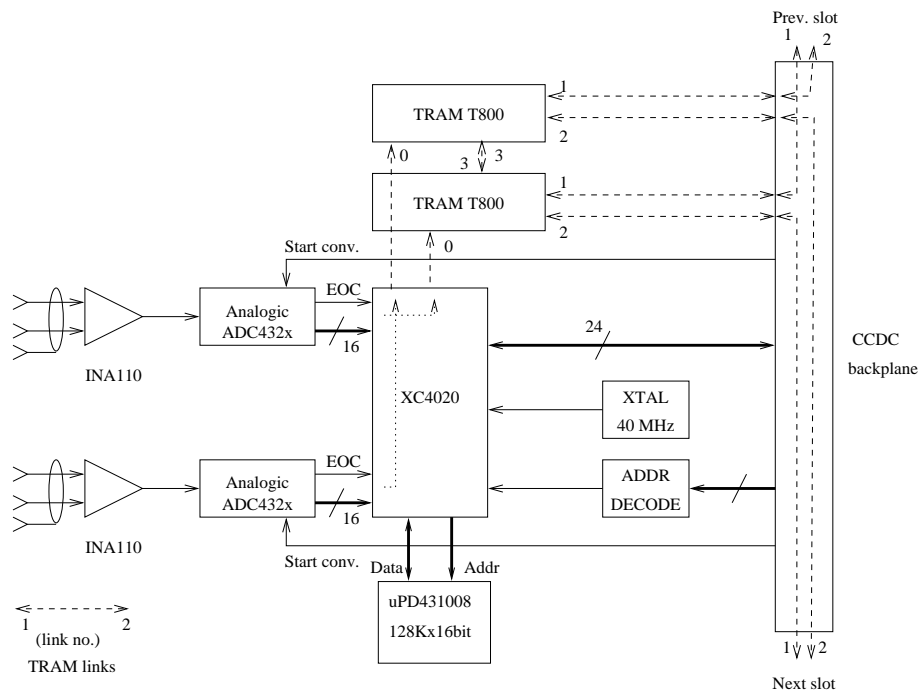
Prev. slot
1
2
1
TRAM T800
2
0
3
3
1
TRAM T800
2
Start conv.
0
Analogic
ADC432x
EOC
16
24
CCDC
backplane
INA110
XC4020
XTAL
40 MHz
Analogic
ADC432x
EOC
16
ADDR
DECODE
INA110
Start conv.
Data
Addr
uPD431008
128Kx16bit
1
(link no.)
2
TRAM links
1
2
Next slot